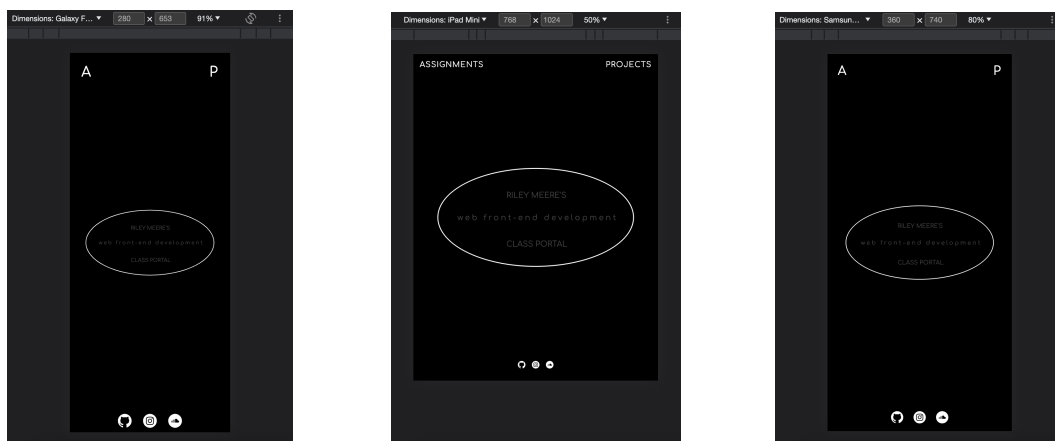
Dimensions: Galaxy F... ▾ 280 x 653 91% ▾

A

P

RILEY MEERE'S

web front-end development

CLASS PORTAL

Dimensions: iPad Mini ▾ 768 x 1024 50% ▾

ASSIGNMENTS

PROJECTS

RILEY MEERE'S

web front-end development

CLASS PORTAL

Dimensions: Samsun... ▾ 360 x 740 80% ▾

A

P

RILEY MEERE'S

web front-end development

CLASS PORTAL